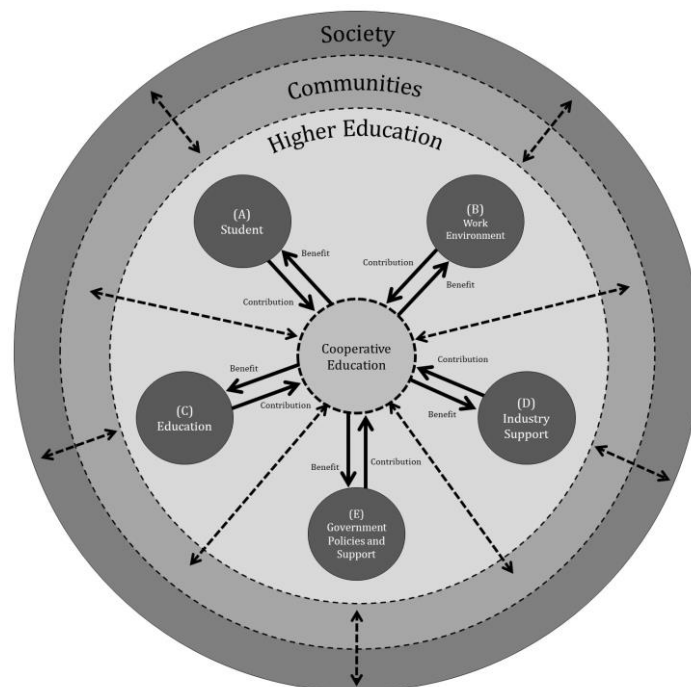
Society

Communities

Higher Education

(A)
Student

Benefit

Contribution

(B)
Work
Environment

Contribution

Benefit

Cooperative
Education

Benefit

Contribution

(C)
Education

Contribution

Benefit

(D)
Industry
Support

Benefit

Contribution

(E)
Government
Policies and
Support